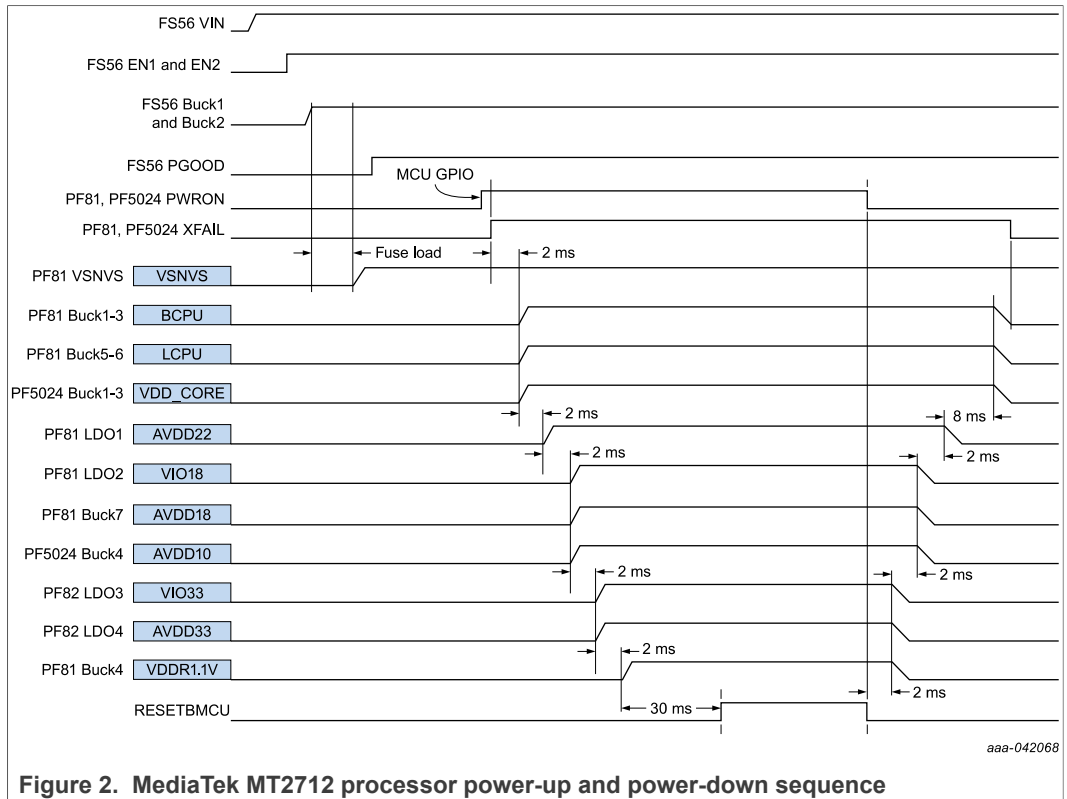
FS56 VIN

FS56 EN1 and EN2

FS56 Buck1 and Buck2

FS56 PGOOD

MCU GPIO

PF81, PF5024 PWRON

PF81, PF5024 XFAIL

Fuse load

2 ms

PF81 VSNVS VSNVS

PF81 Buck1-3 BCPU

PF81 Buck5-6 LCPU

PF5024 Buck1-3 VDD_CORE

2 ms

8 ms

PF81 LDO1 AVDD22

2 ms

2 ms

PF81 LDO2 VIO18

PF81 Buck7 AVDD18

PF5024 Buck4 AVDD10

2 ms

2 ms

PF82 LDO3 VIO33

PF82 LDO4 AVDD33

2 ms

PF81 Buck4 VDDR1.1V

2 ms

RESETBMCU

30 ms

aaa-042068

Figure 2. MediaTek MT2712 processor power-up and power-down sequence